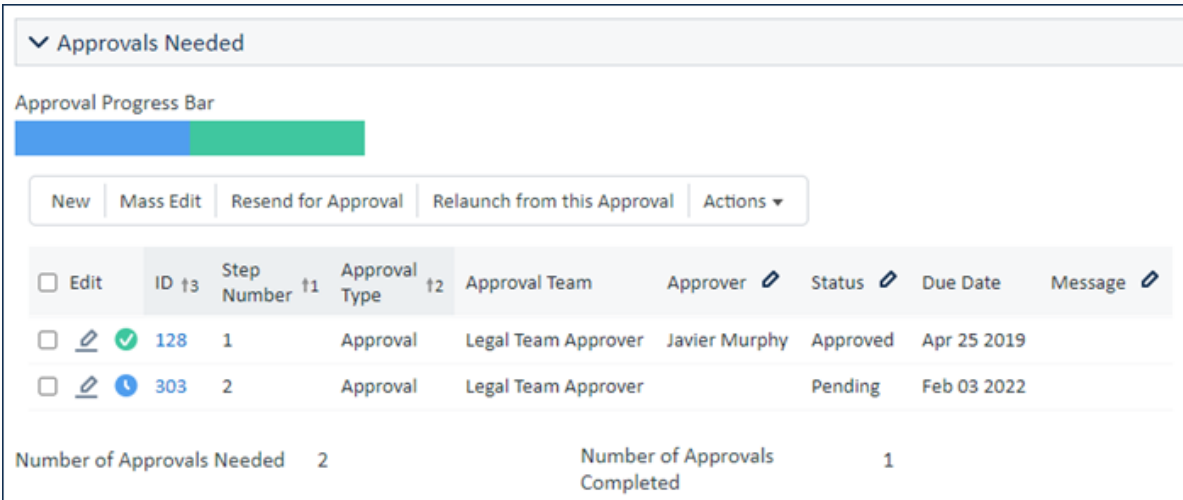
Approvals Needed

Approval Progress Bar

New | Mass Edit | Resend for Approval | Relaunch from this Approval | Actions

| Edit | ID ↑3 | Step Number ↑1 | Approval Type ↑2 | Approval Team | Approver | Status | Due Date | Message |
|---|---|---|---|---|---|---|---|---|
| | 128 | 1 | Approval | Legal Team Approver | Javier Murphy | Approved | Apr 25 2019 | |
| | 303 | 2 | Approval | Legal Team Approver | | Pending | Feb 03 2022 | |

Number of Approvals Needed 2

Number of Approvals Completed 1